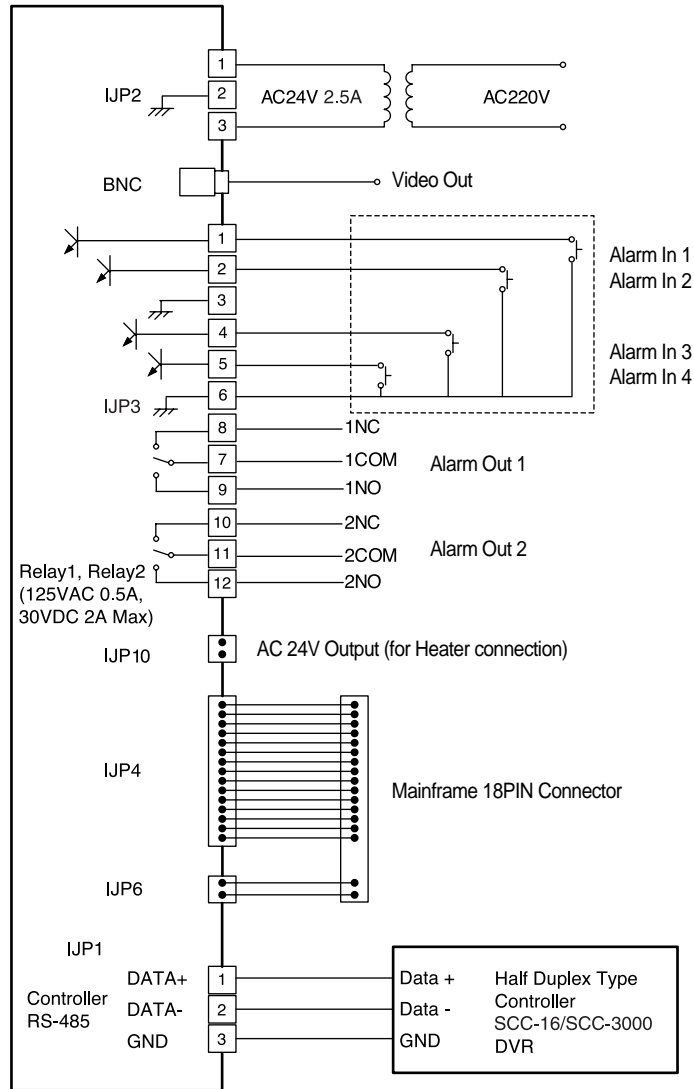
1
IJP2
2
AC24V 2.5A
AC220V
3

BNC
Video Out

1
Alarm In 1
2
Alarm In 2
3
4
Alarm In 3
5
Alarm In 4
IJP3
6
8
1NC
7
1COM
Alarm Out 1
9
1NO
10
2NC
11
2COM
Alarm Out 2
Relay1, Relay2 (125VAC 0.5A, 30VDC 2A Max)
12
2NO

IJP10
AC 24V Output (for Heater connection)

IJP4
Mainframe 18PIN Connector

IJP6

IJP1
DATA+
1
Data +
Controller RS-485
DATA-
2
Data -
GND
3
GND
Half Duplex Type Controller
SCC-16/SCC-3000
DVR